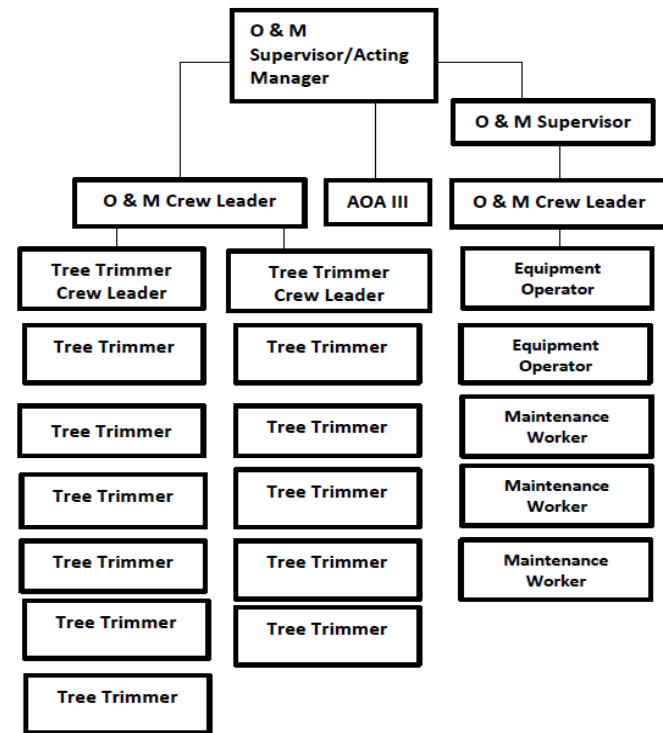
O & M Supervisor/Acting Manager

O & M Supervisor

O & M Crew Leader

AOA III

O & M Crew Leader

Tree Trimmer Crew Leader

Tree Trimmer

Tree Trimmer

Tree Trimmer

Tree Trimmer

Tree Trimmer

Tree Trimmer

Tree Trimmer Crew Leader

Tree Trimmer

Tree Trimmer

Tree Trimmer

Tree Trimmer

Tree Trimmer

Equipment Operator

Equipment Operator

Maintenance Worker

Maintenance Worker

Maintenance Worker